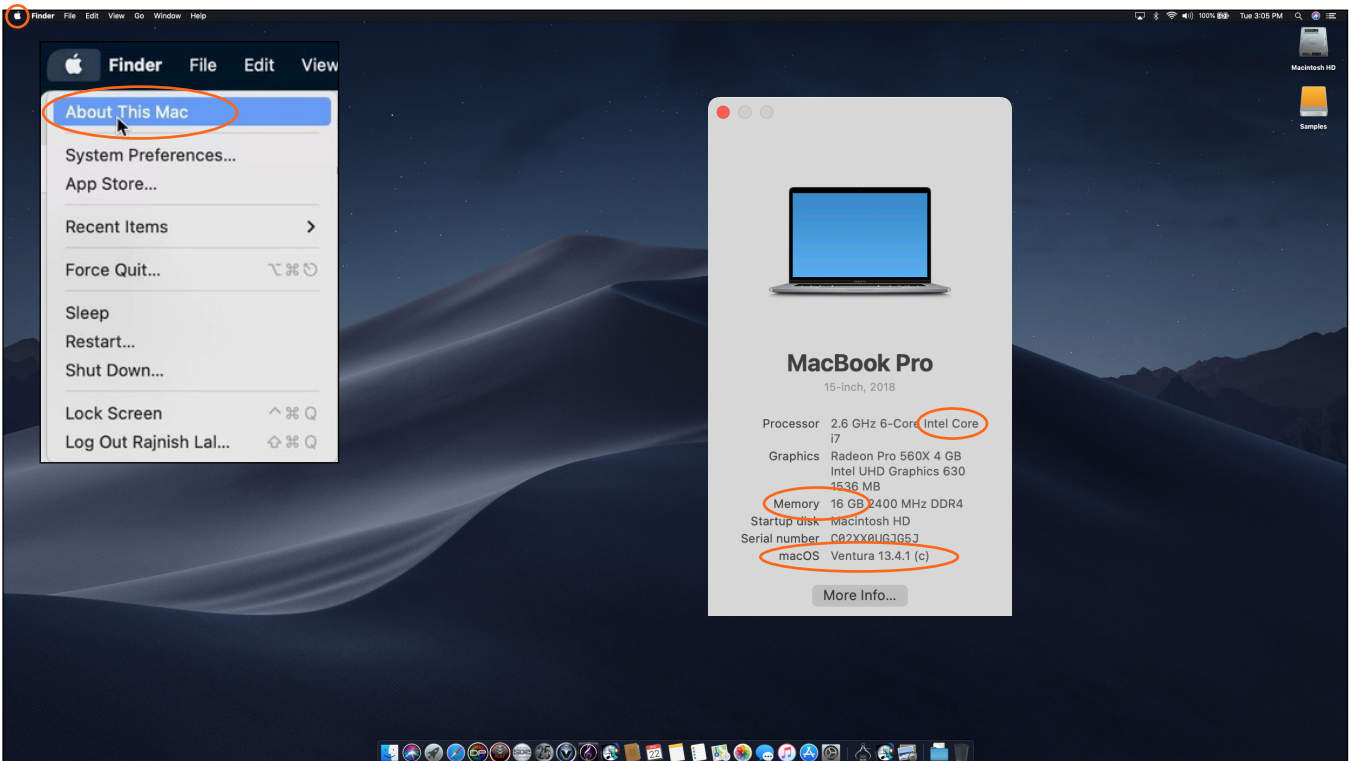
Finder File Edit View Go Window Help

100% Tue 3:05 PM

Macintosh HD

Samples

Finder File Edit View

About This Mac

System Preferences...
App Store...

Recent Items

Force Quit... ⌥⌘⎋

Sleep
Restart...
Shut Down...

Lock Screen ^⌘Q
Log Out Rajnish Lal... ⇧⌘Q

MacBook Pro
15-inch, 2018

| | |
|---|---|
| Processor | 2.6 GHz 6-Core Intel Core i7 |
| Graphics | Radeon Pro 560X 4 GB Intel UHD Graphics 630 1536 MB |
| Memory | 16 GB 2400 MHz DDR4 |
| Startup disk | Macintosh HD |
| Serial number | C02XX0UGJG5J |
| macOS | Ventura 13.4.1 (c) |

More Info...